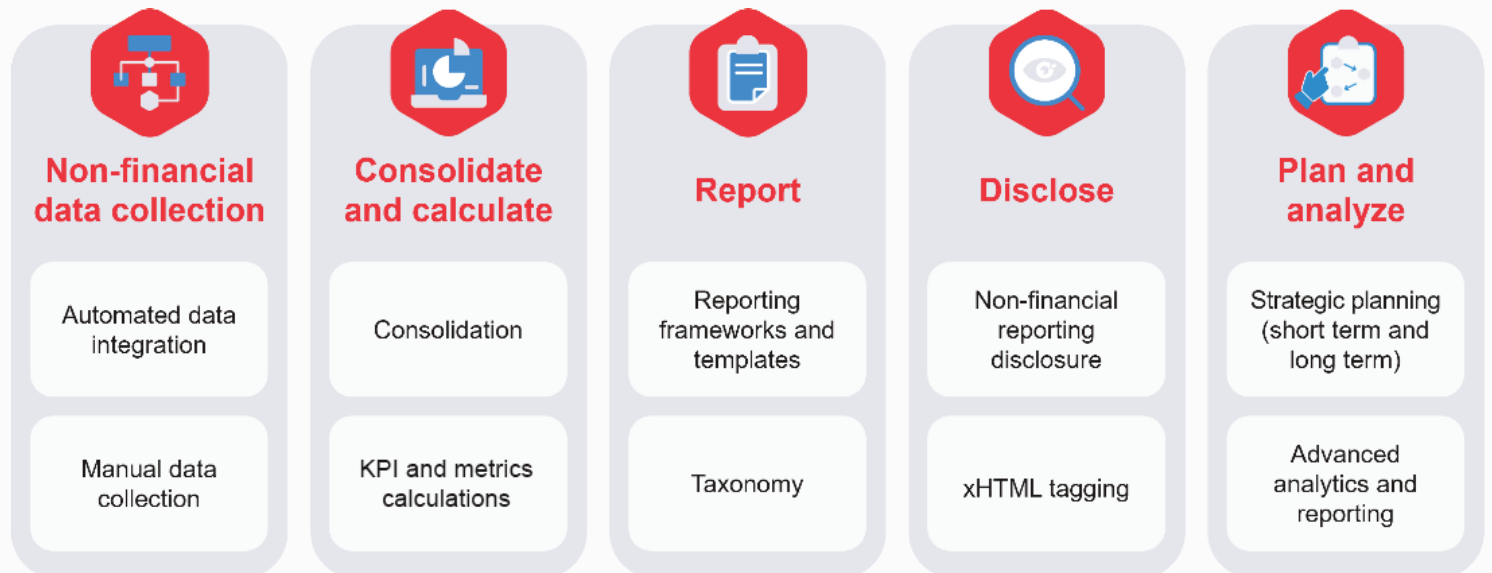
Non-financial data collection

Automated data integration

Manual data collection

Consolidate and calculate

Consolidation

KPI and metrics calculations

Report

Reporting frameworks and templates

Taxonomy

Disclose

Non-financial reporting disclosure

xHTML tagging

Plan and analyze

Strategic planning (short term and long term)

Advanced analytics and reporting